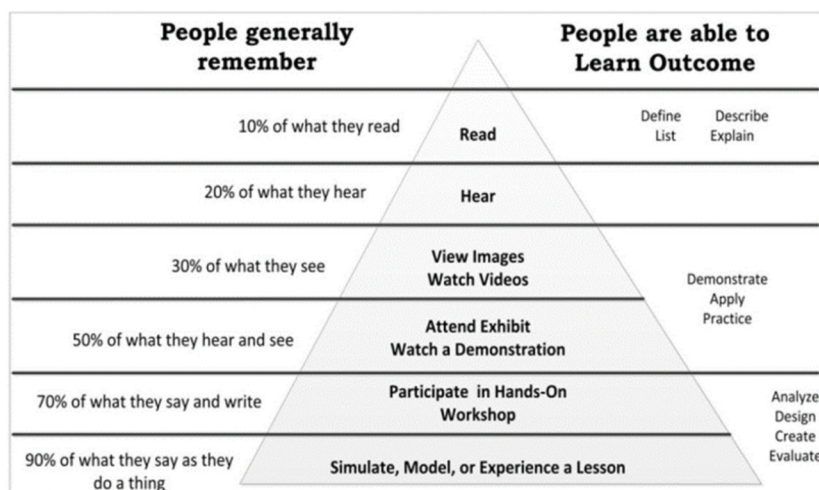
People generally remember

People are able to Learn Outcome

10% of what they read

Read

Define List

Describe Explain

20% of what they hear

Hear

30% of what they see

View Images Watch Videos

Demonstrate Apply Practice

50% of what they hear and see

Attend Exhibit Watch a Demonstration

70% of what they say and write

Participate in Hands-On Workshop

Analyze Design Create Evaluate

90% of what they say as they do a thing

Simulate, Model, or Experience a Lesson